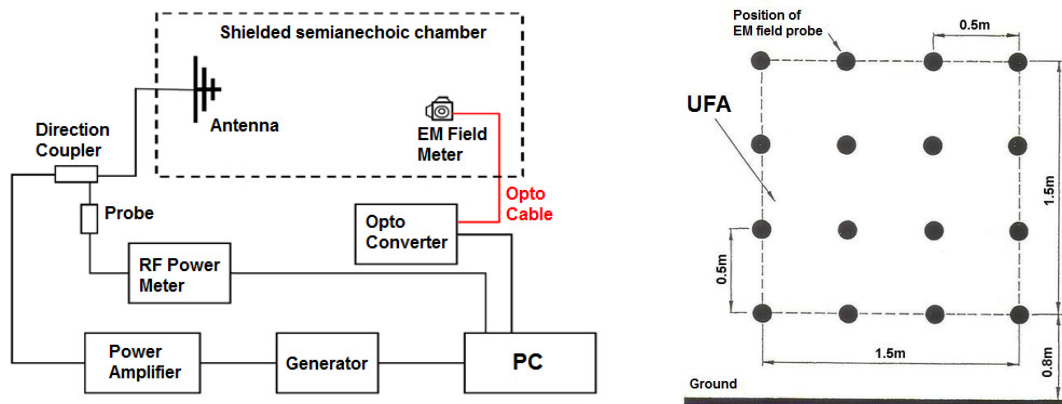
Shielded semianechoic chamber

Antenna

EM Field Meter

Direction Coupler

Probe

Opto Cable

Opto Converter

RF Power Meter

Power Amplifier

Generator

PC

Position of EM field probe

0.5m

UFA

1.5m

0.5m

1.5m

0.8m

Ground